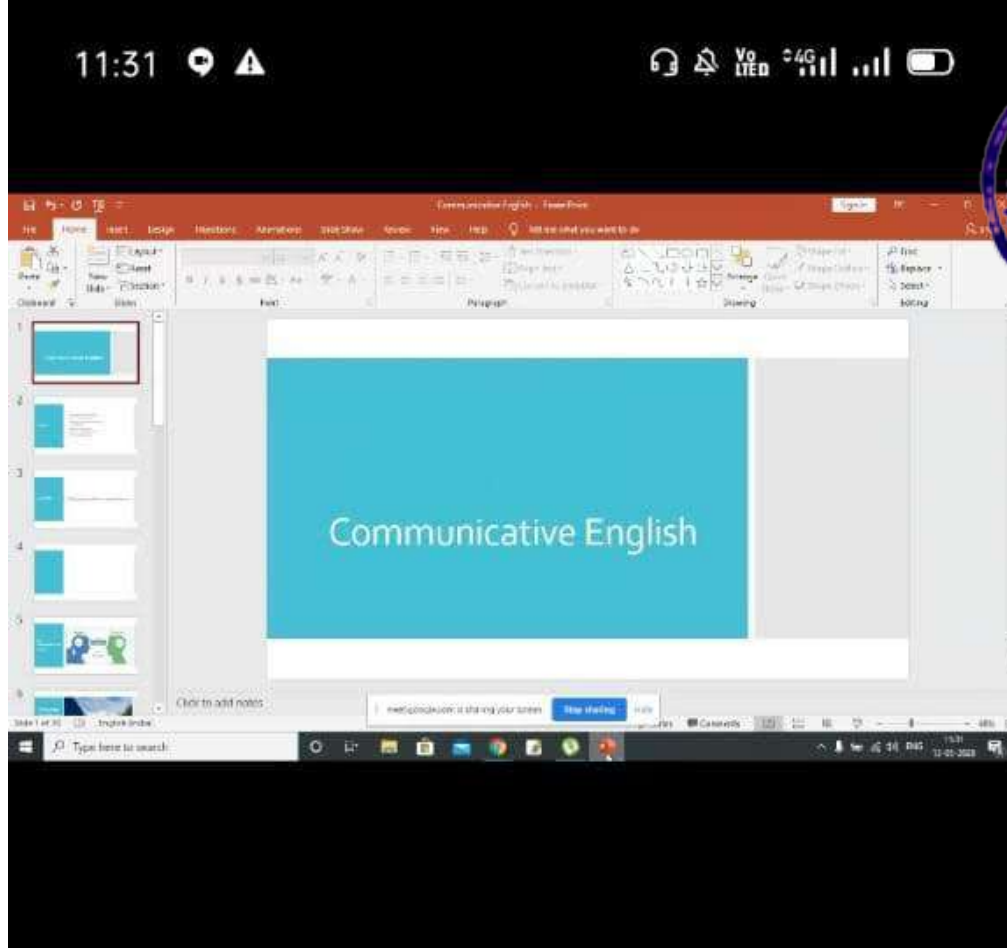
11:31

Communicative English - PowerPoint

Sign in

File Home Insert Design Transitions Animations Slide Show Review View Help Tell me what you want to do

Paste Clipboard New Slide Layout Reset Section Slides Font Paragraph Drawing Arrange Find Replace Select Editing

Communicative English

Click to add notes

Slide 1 of 30 English (India)

meet.google.com is sharing your screen. Stop sharing Hide

Comments

Type here to search

ENG